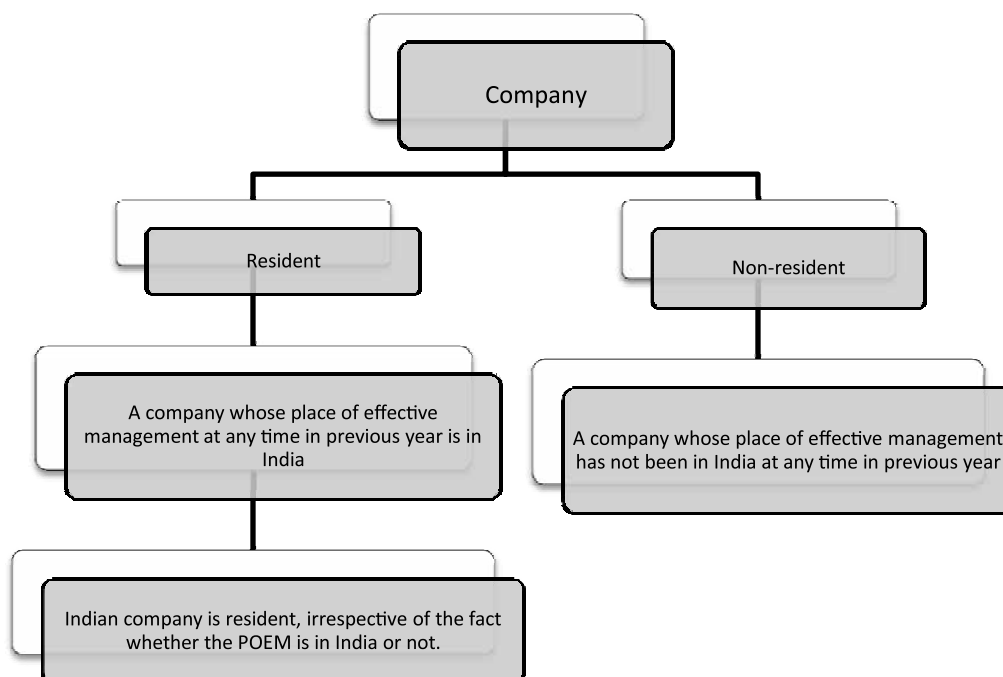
Company

Resident

Non-resident

A company whose place of effective management at any time in previous year is in India

A company whose place of effective management has not been in India at any time in previous year

Indian company is resident, irrespective of the fact whether the POEM is in India or not.